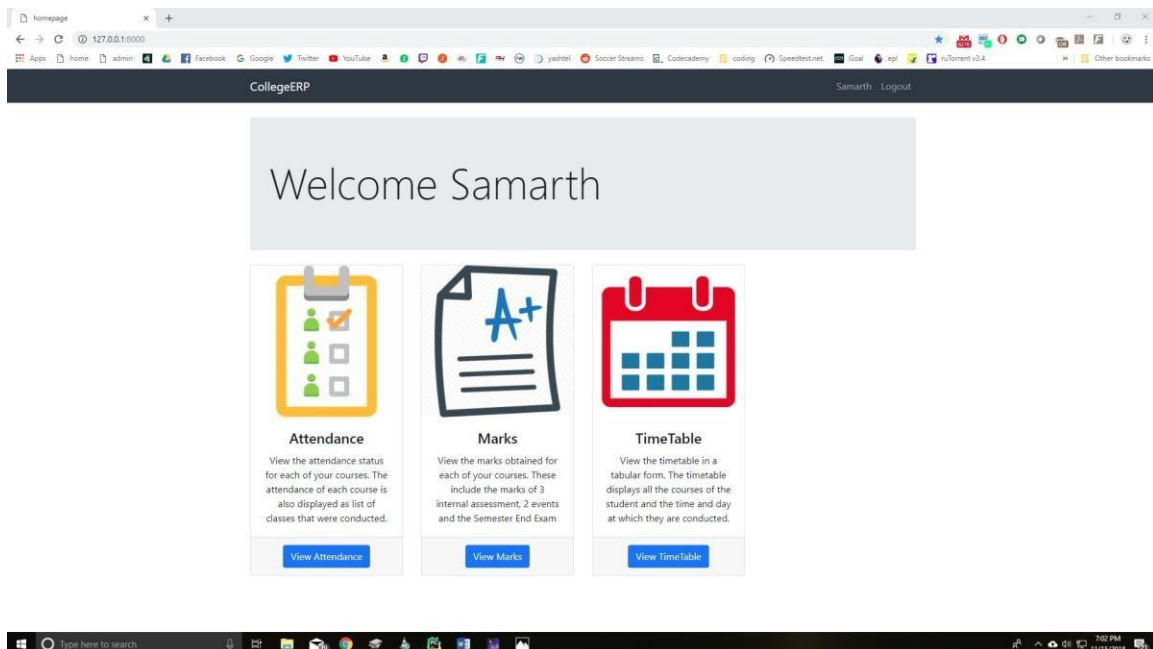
homepage ×

127.0.0.1:8000

Apps home admin Facebook Google Twitter YouTube yashtel Soccer Streams Codecademy coding Speedtest.net Goal epl ruTorrent v3.4 » Other bookmarks

CollegeERP

Samarth Logout

Welcome Samarth

A+

Attendance

View the attendance status for each of your courses. The attendance of each course is also displayed as list of classes that were conducted.

View Attendance

Marks

View the marks obtained for each of your courses. These include the marks of 3 internal assessment, 2 events and the Semester End Exam

View Marks

TimeTable

View the timetable in a tabular form. The timetable displays all the courses of the student and the time and day at which they are conducted.

View TimeTable

Type here to search

7:02 PM
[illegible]